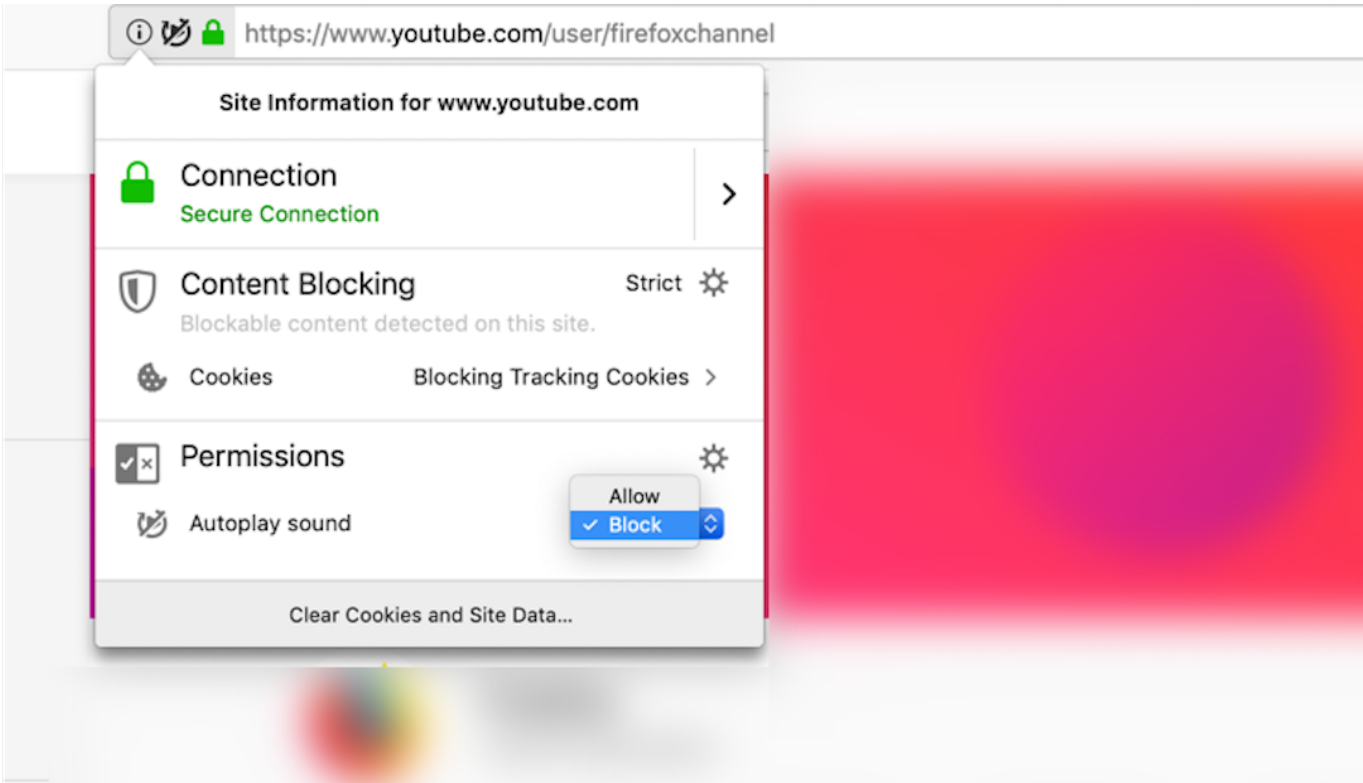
https://www.youtube.com/user/firefoxchannel

Site Information for www.youtube.com

Connection
Secure Connection

Content Blocking
Strict
Blockable content detected on this site.

Cookies
Blocking Tracking Cookies

Permissions

Autoplay sound
Allow
✓ Block

Clear Cookies and Site Data...